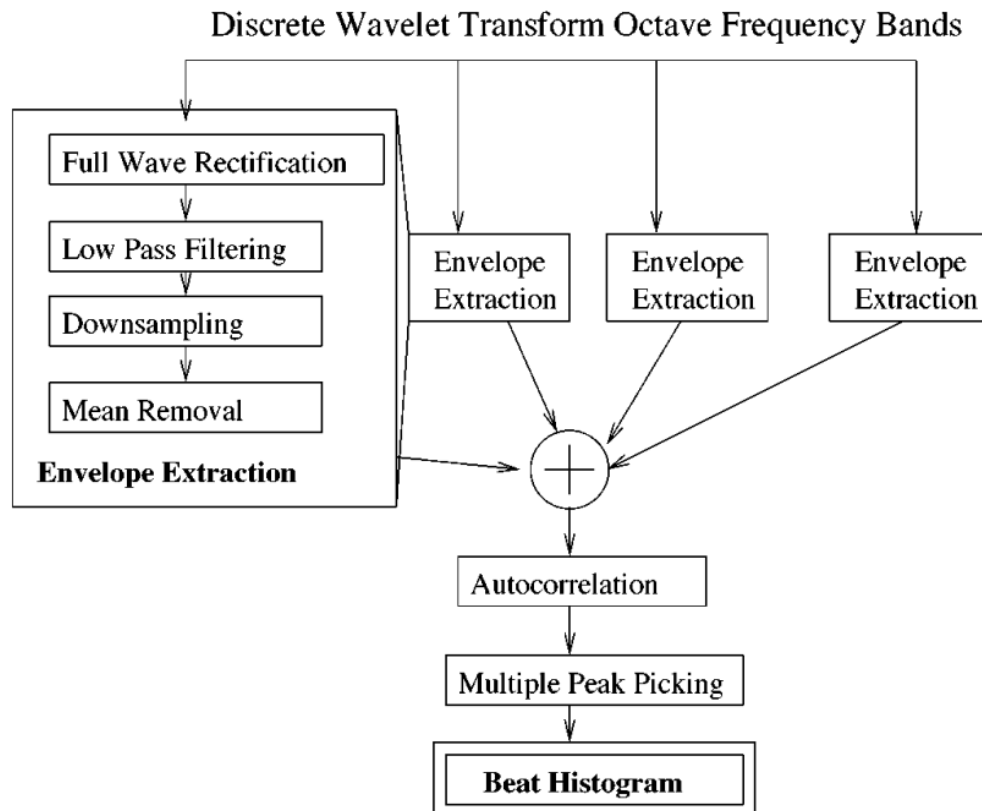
Discrete Wavelet Transform Octave Frequency Bands

Full Wave Rectification

Low Pass Filtering

Downsampling

Mean Removal

Envelope Extraction

Envelope Extraction

Envelope Extraction

Envelope Extraction

$+$

Autocorrelation

Multiple Peak Picking

Beat Histogram